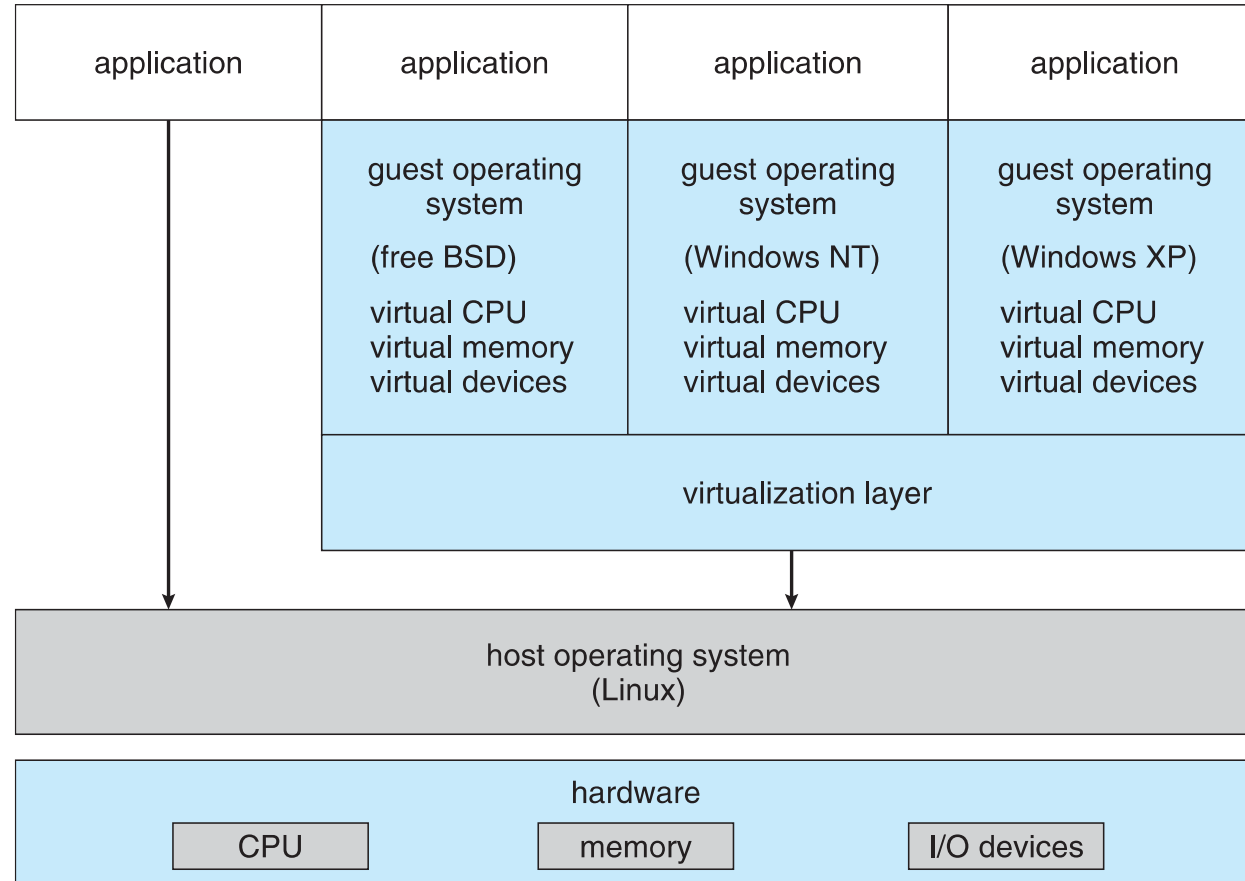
application

application

application

application

guest operating system

(free BSD)

virtual CPU
virtual memory
virtual devices

guest operating system

(Windows NT)

virtual CPU
virtual memory
virtual devices

guest operating system

(Windows XP)

virtual CPU
virtual memory
virtual devices

virtualization layer

host operating system
(Linux)

hardware

CPU

memory

I/O devices